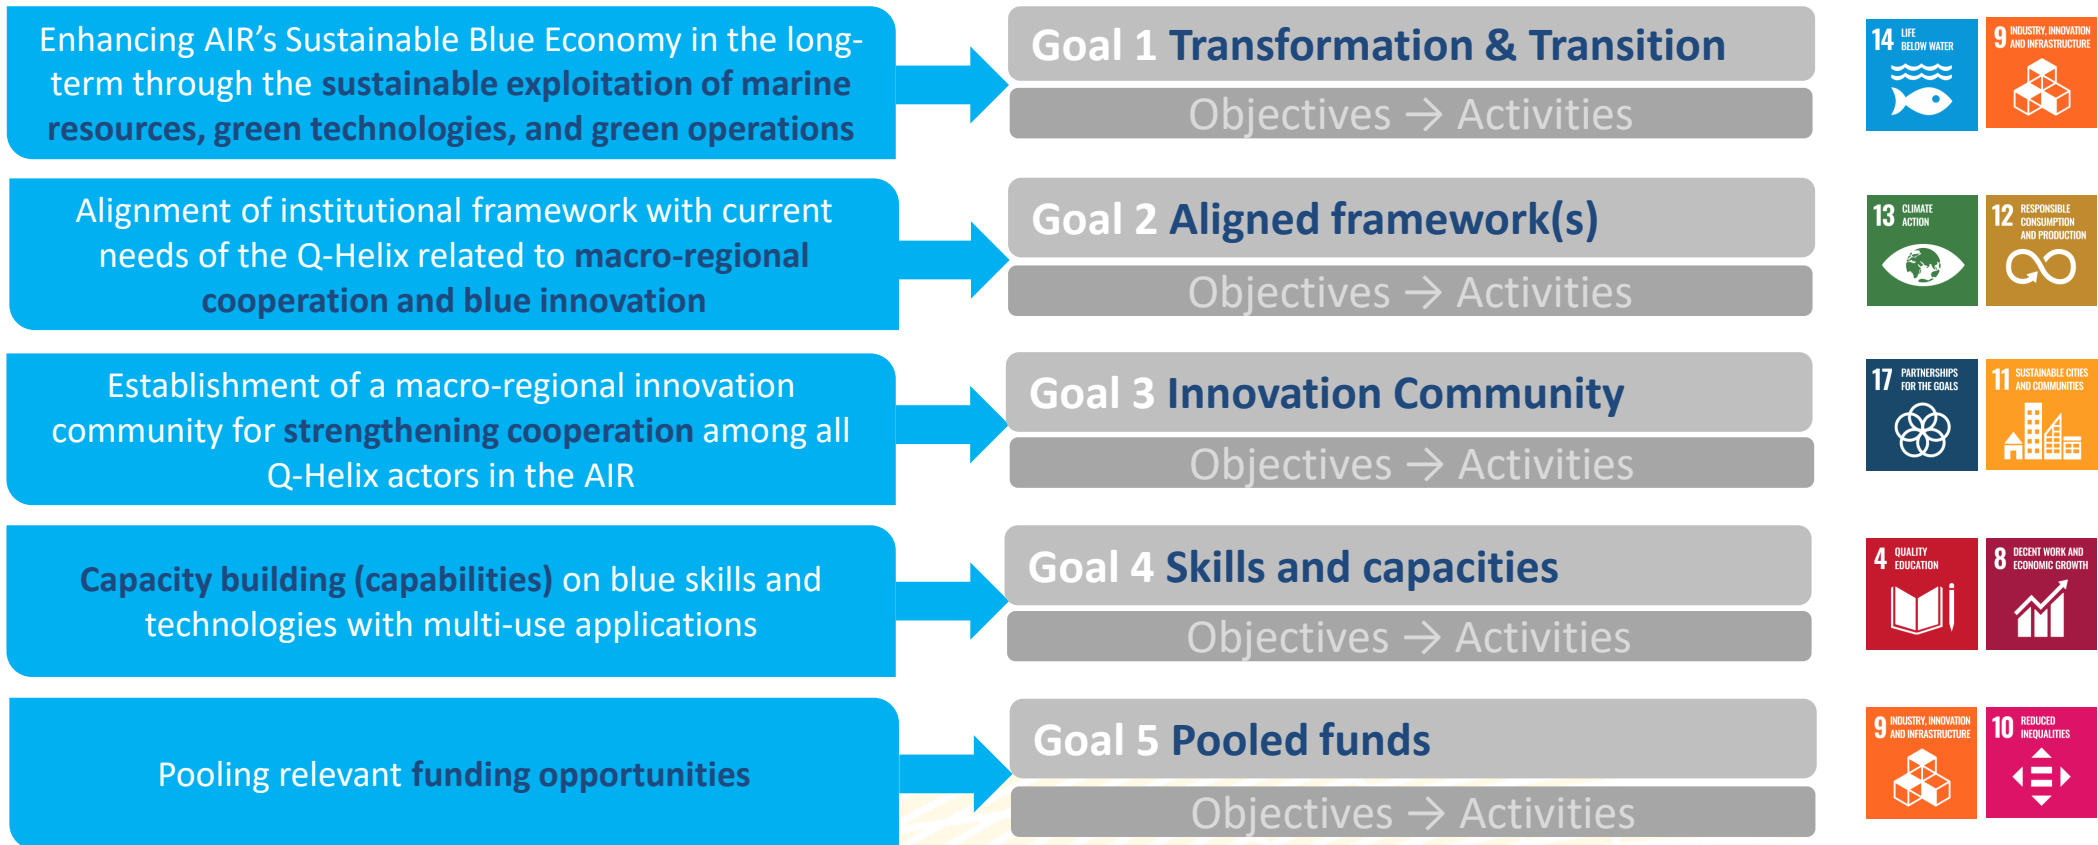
Enhancing AIR’s Sustainable Blue Economy in the longterm through the sustainable exploitation of marine resources, green technologies, and green operations

Goal 1 Transformation & Transition

Objectives → Activities

14 LIFE BELOW WATER

9 INDUSTRY, INNOVATION AND INFRASTRUCTURE

Alignment of institutional framework with current needs of the Q-Helix related to macro-regional cooperation and blue innovation

Goal 2 Aligned framework(s)

Objectives → Activities

13 CLIMATE ACTION

12 RESPONSIBLE CONSUMPTION AND PRODUCTION

Establishment of a macro-regional innovation community for strengthening cooperation among all Q-Helix actors in the AIR

Goal 3 Innovation Community

Objectives → Activities

17 PARTNERSHIPS FOR THE GOALS

11 SUSTAINABLE CITIES AND COMMUNITIES

Capacity building (capabilities) on blue skills and technologies with multi-use applications

Goal 4 Skills and capacities

Objectives → Activities

4 QUALITY EDUCATION

8 DECENT WORK AND ECONOMIC GROWTH

Pooling relevant funding opportunities

Goal 5 Pooled funds

Objectives → Activities

9 INDUSTRY, INNOVATION AND INFRASTRUCTURE

10 REDUCED INEQUALITIES